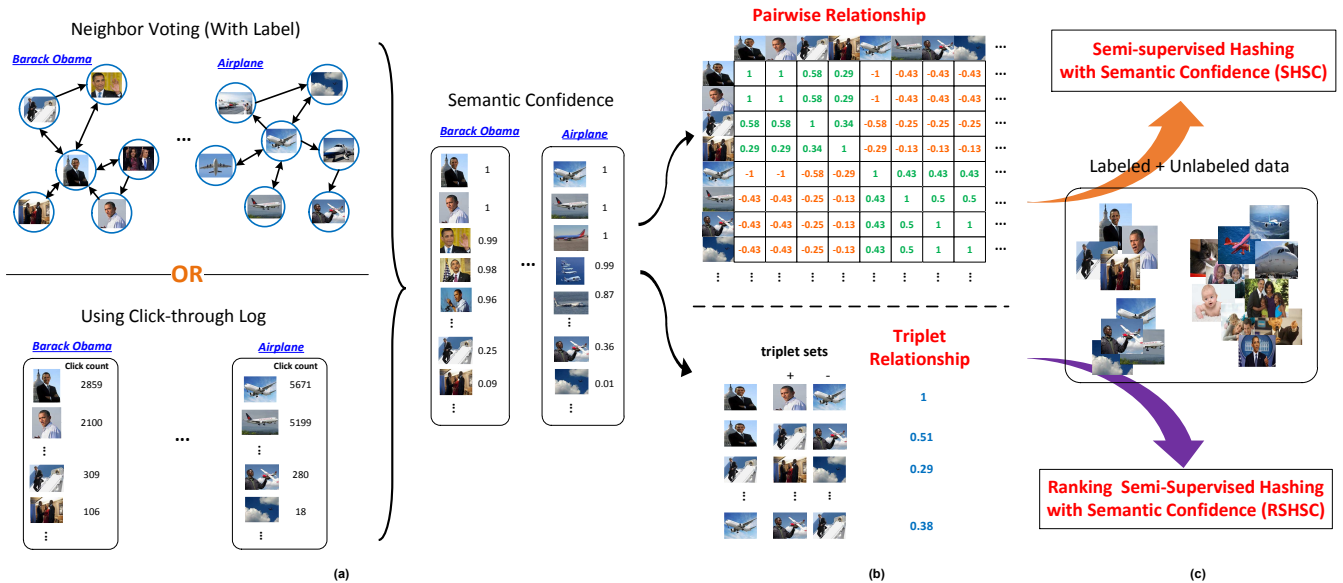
Neighbor Voting (With Label)

Barack Obama

Airplane

...

OR

Using Click-through Log

Barack Obama

Click count

2859

2100

⋮

309

106

⋮

...

Airplane

5671

5199

⋮

280

18

⋮

(a)

Semantic Confidence

Barack Obama

1

1

0.99

0.98

0.96

⋮

0.25

0.09

⋮

...

Airplane

1

1

1

0.99

0.87

⋮

0.36

0.01

⋮

Pairwise Relationship

| 1 | 1 | 0.58 | 0.29 | -1 | -0.43 | -0.43 | -0.43 | ... |
|---|---|---|---|---|---|---|---|---|
| 1 | 1 | 0.58 | 0.29 | -1 | -0.43 | -0.43 | -0.43 | ... |
| 0.58 | 0.58 | 1 | 0.34 | -0.58 | -0.25 | -0.25 | -0.25 | ... |
| 0.29 | 0.29 | 0.34 | 1 | -0.29 | -0.13 | -0.13 | -0.13 | ... |
| -1 | -1 | -0.58 | -0.29 | 1 | 0.43 | 0.43 | 0.43 | ... |
| -0.43 | -0.43 | -0.25 | -0.13 | 0.43 | 1 | 0.5 | 0.5 | ... |
| -0.43 | -0.43 | -0.25 | -0.13 | 0.43 | 0.5 | 1 | 1 | ... |
| -0.43 | -0.43 | -0.25 | -0.13 | 0.43 | 0.5 | 1 | 1 | ... |
| ⋮ | ⋮ | ⋮ | ⋮ | ⋮ | ⋮ | ⋮ | ⋮ | ⋮ |

triplet sets

Triplet Relationship

+ -

1

0.51

0.29

⋮ ⋮ ⋮

0.38

(b)

Semi-supervised Hashing with Semantic Confidence (SHSC)

Labeled + Unlabeled data

Ranking Semi-Supervised Hashing with Semantic Confidence (RSHSC)

(c)